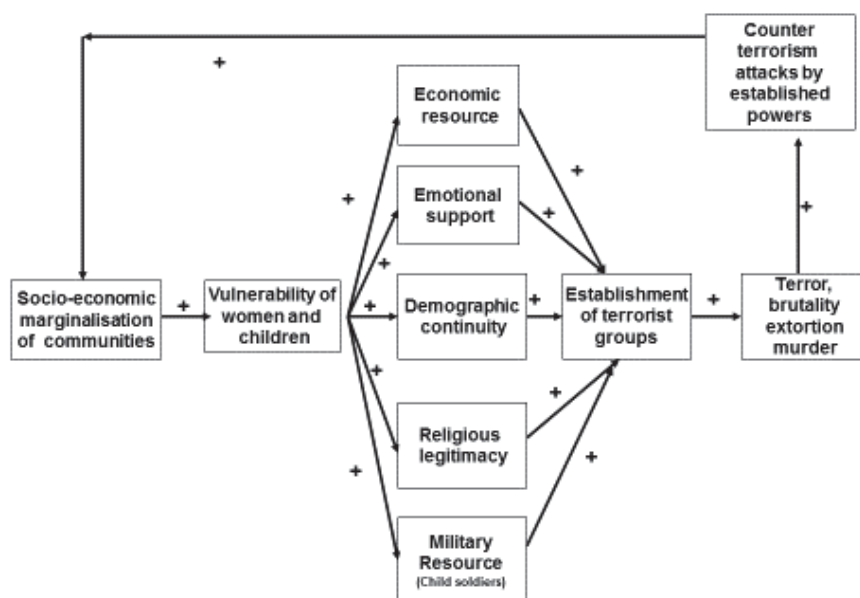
Counter terrorism attacks by established powers

+

Economic resource

Emotional support

Socio-economic marginalisation of communities

+

Vulnerability of women and children

+

+

+

Demographic continuity

+

Establishment of terrorist groups

+

Terror, brutality extortion murder

+

+

+

+

+

Religious legitimacy

+

+

Military Resource (Child soldiers)